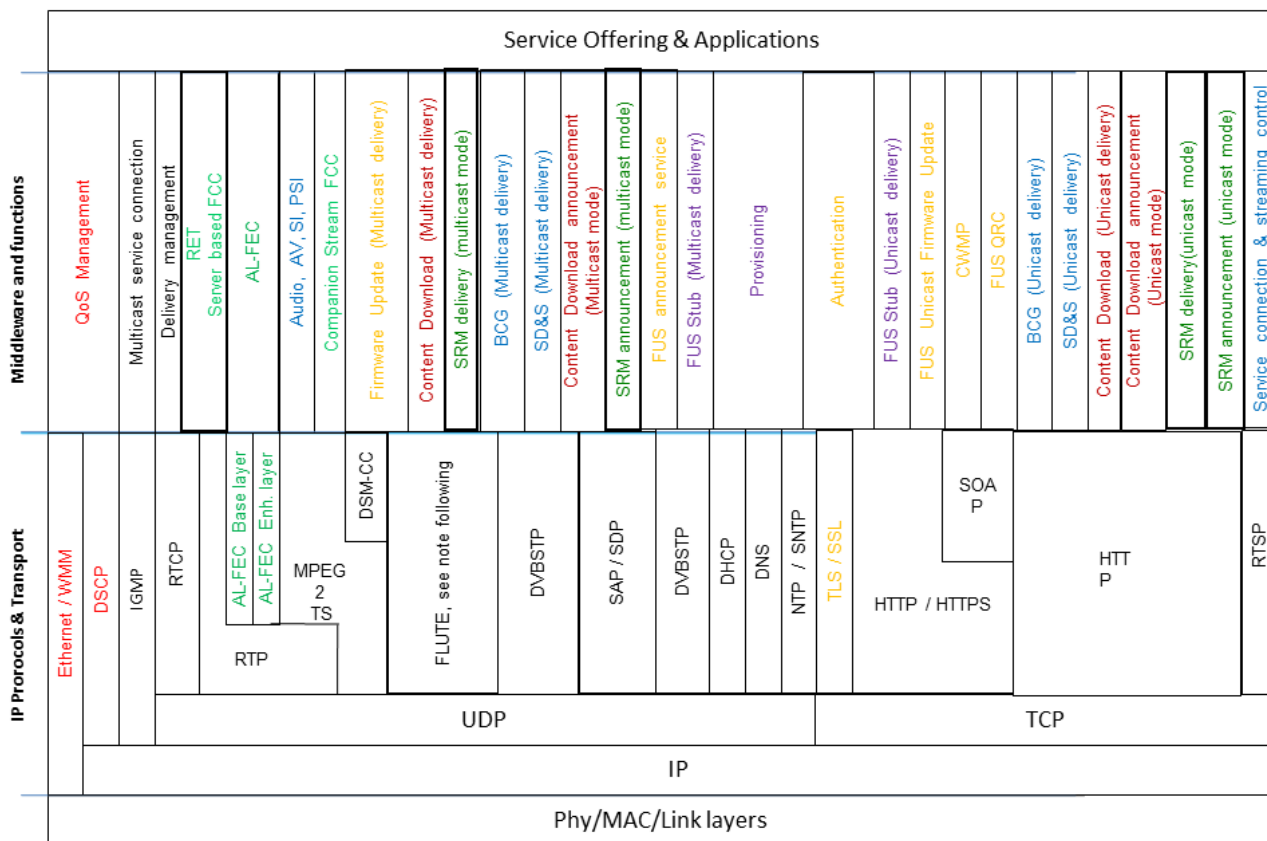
Service Offering & Applications

Middleware and functions

QoS Management

Multicast service connection

Delivery management

RET Server based FCC

AL-FEC

Audio, AV, SI, PSI

Companion Stream FCC

Firmware Update (Multicast delivery)

Content Download (Multicast delivery)

SRM delivery (multicast mode)

BCG (Multicast delivery)

SD&S (Multicast delivery)

Content Download announcement (Multicast mode)

SRM announcement (multicast mode)

FUS announcement service

FUS Stub (Multicast delivery)

Provisioning

Authentication

FUS Stub (Unicast delivery)

FUS Unicast Firmware Update

CWMP

FUS QRC

BCG (Unicast delivery)

SD&S (Unicast delivery)

Content Download (Unicast delivery)

Content Download announcement (Unicast mode)

SRM delivery(unicast mode)

SRM announcement (unicast mode)

Service connection & streaming control

IP Prorocols & Transport

Ethernet / WMM

DSCP

IGMP

RTCP

AL-FEC Base layer

AL-FEC Enh. layer

MPEG 2 TS

RTP

DSM-CC

FLUTE, see note following

DVBSTP

SAP / SDP

DVBSTP

DHCP

DNS

NTP / SNTP

TLS / SSL

HTTP / HTTPS

SOA P

HTT P

RTSP

UDP

TCP

IP

Phy/MAC/Link layers